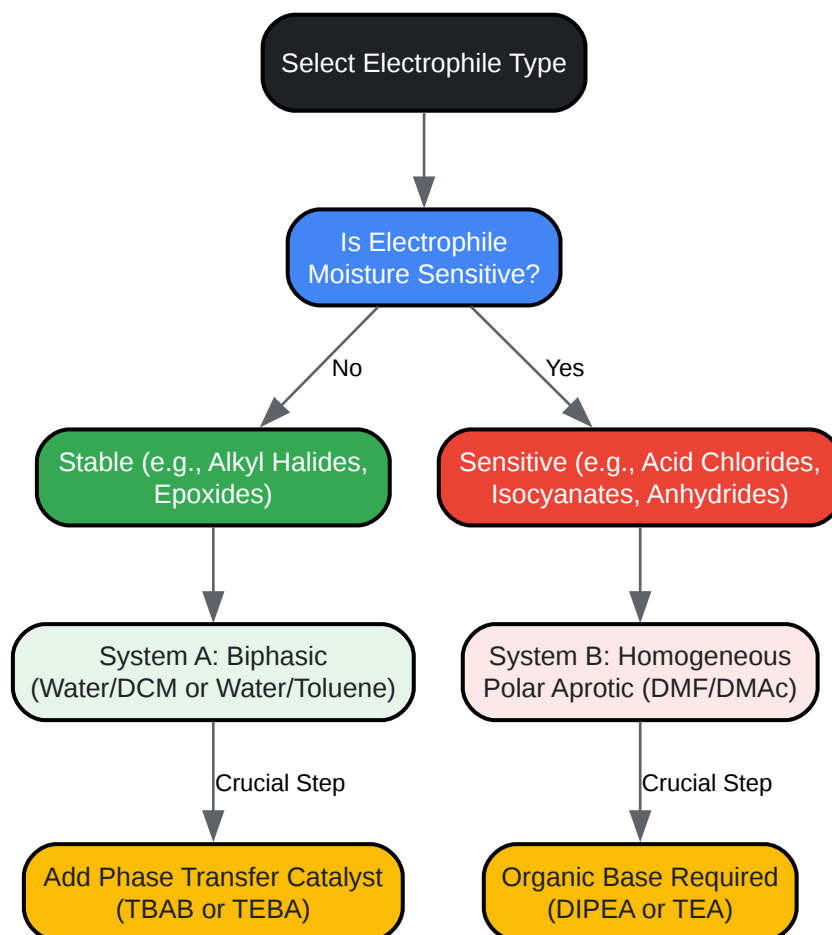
Select Electrophile Type

Is Electrophile Moisture Sensitive?

No

Yes

Stable (e.g., Alkyl Halides, Epoxides)

Sensitive (e.g., Acid Chlorides, Isocyanates, Anhydrides)

System A: Biphasic (Water/DCM or Water/Toluene)

System B: Homogeneous Polar Aprotic (DMF/DMAc)

Crucial Step

Crucial Step

Add Phase Transfer Catalyst (TBAB or TEBA)

Organic Base Required (DIPEA or TEA)